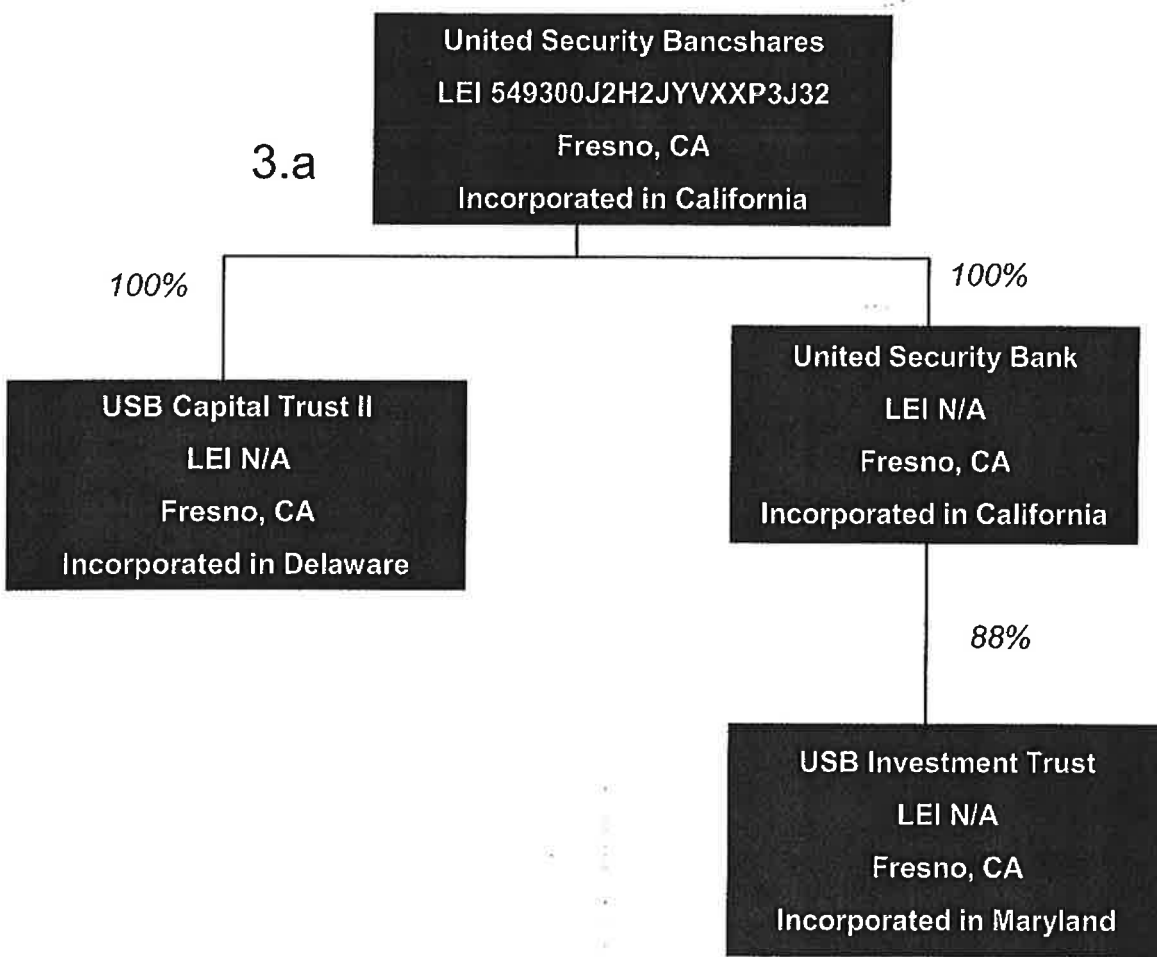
3.a

United Security Bancshares
LEI 549300J2H2JYVXXP3J32
Fresno, CA
Incorporated in California

100%

USB Capital Trust II
LEI N/A
Fresno, CA
Incorporated in Delaware

100%

United Security Bank
LEI N/A
Fresno, CA
Incorporated in California

88%

USB Investment Trust
LEI N/A
Fresno, CA
Incorporated in Maryland